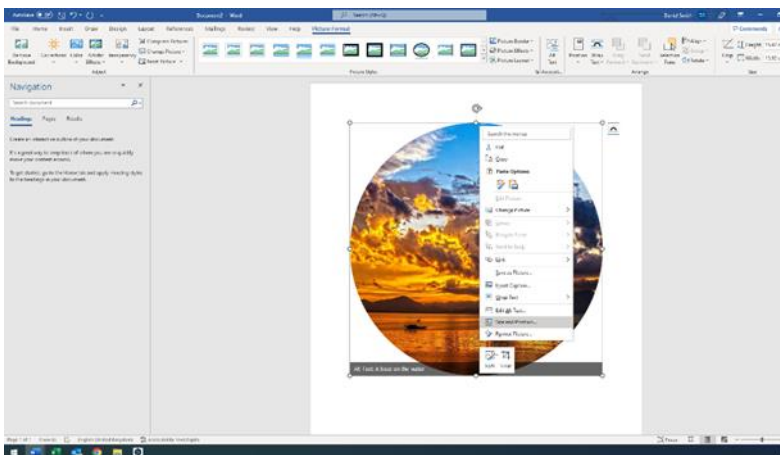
AutoSave Document2 - Word Search (Alt+Q) David Smith

File Home Insert Draw Design Layout References Mailings Review View Help Picture Format Comments

Remove Background Corrections Color Artistic Effects Transparency Compress Pictures Change Picture Reset Picture Adjust Picture Styles Picture Border Picture Effects Picture Layout Accessibility Alt Text Position Wrap Text Bring Forward Send Backward Selection Pane Align Group Rotate Arrange Crop Height Width Size

Navigation

Search document

Headings Pages Results

Create an interactive outline of your document.

It's a great way to keep track of where you are or quickly move your content around.

To get started, go to the Home tab and apply Heading styles to the headings in your document.

Search the menus

Cut

Copy

Paste Options:

Edit Picture

Change Picture

Group

Bring to Front

Send to Back

Link

Save as Picture...

Insert Caption...

Wrap Text

Edit Alt Text...

Size and Position...

Format Picture...

Style Crop

Alt Text: A boat on the water

Page 1 of 1 0 words English (United Kingdom) Accessibility: Investigate Focus